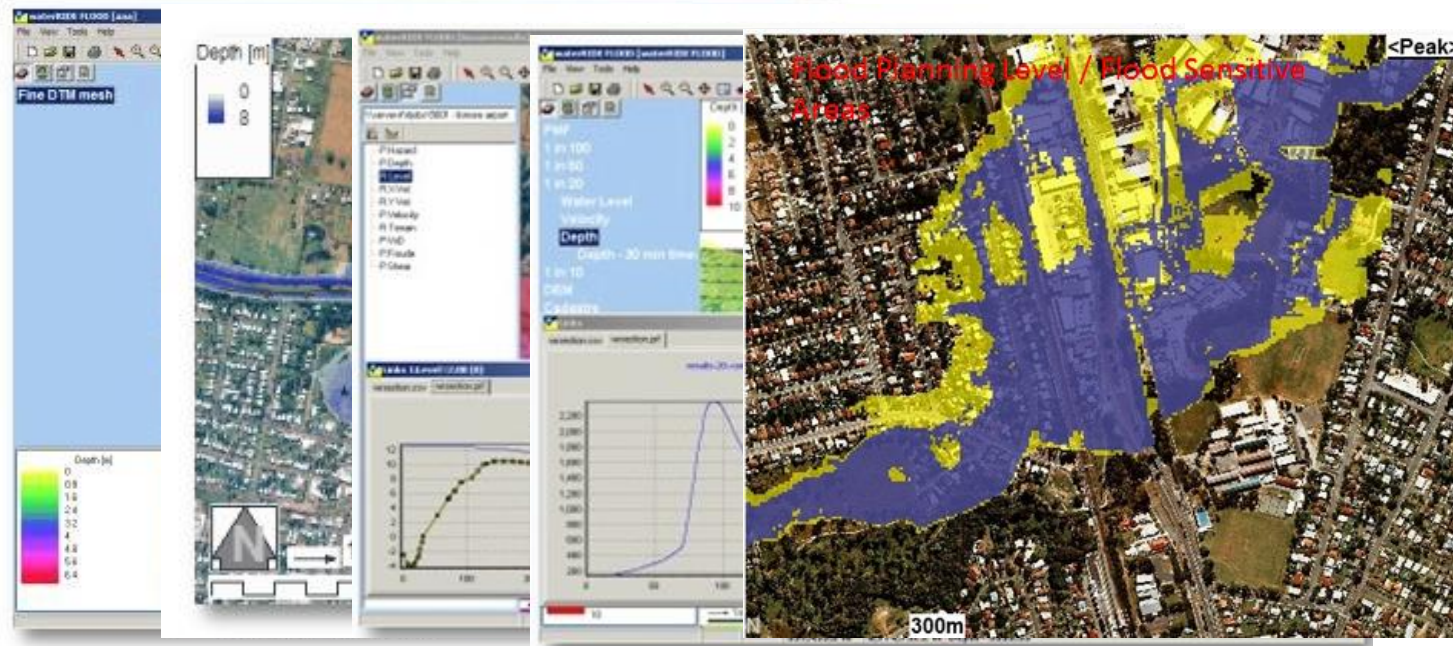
waterRIDE FLOOD [aaa]
File View Tools Help
Fine DTM mesh
Depth [m]
0
0.8
1.6
2.4
3.2
4
4.8
5.6
6.4

Depth [m]
0
8

N

File View Tools Help
P.Hazard
P.Depth
P.Level
R.X.Vel
R.Y.Vel
P.Velocity
R.Terrain
P.VxD
P.Froude
P.Shear
xsection.csv xsection.prf
12
10
8
6
4
2
0
0 100

waterRIDE FLOOD [waterRIDE FLOOD]
File View Tools Help
PMF
1 in 100
1 in 50
1 in 20
Water Level
Velocity
Depth
Depth - 30 min time
1 in 10
DEM
Cadastre
Depth
0
2
4
6
8
10
xsection.csv xsection.prf
2,200
2,000
1,800
1,600
1,400
1,200
1,000
800
600
400
200
0 50 100
10

Flood Planning Level / Flood Sensitive Areas
<Peak>
300m